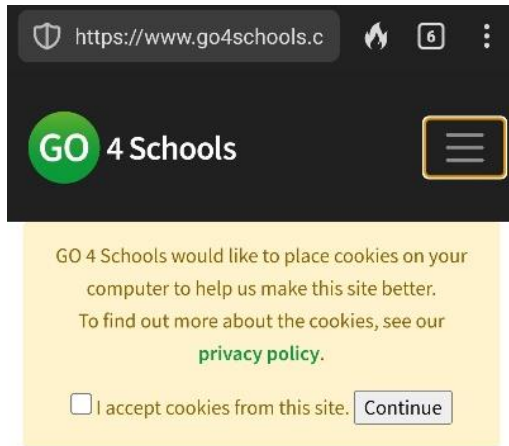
https://www.go4schools.c

6

GO 4 Schools

GO 4 Schools would like to place cookies on your computer to help us make this site better. To find out more about the cookies, see our privacy policy.

I accept cookies from this site. Continue